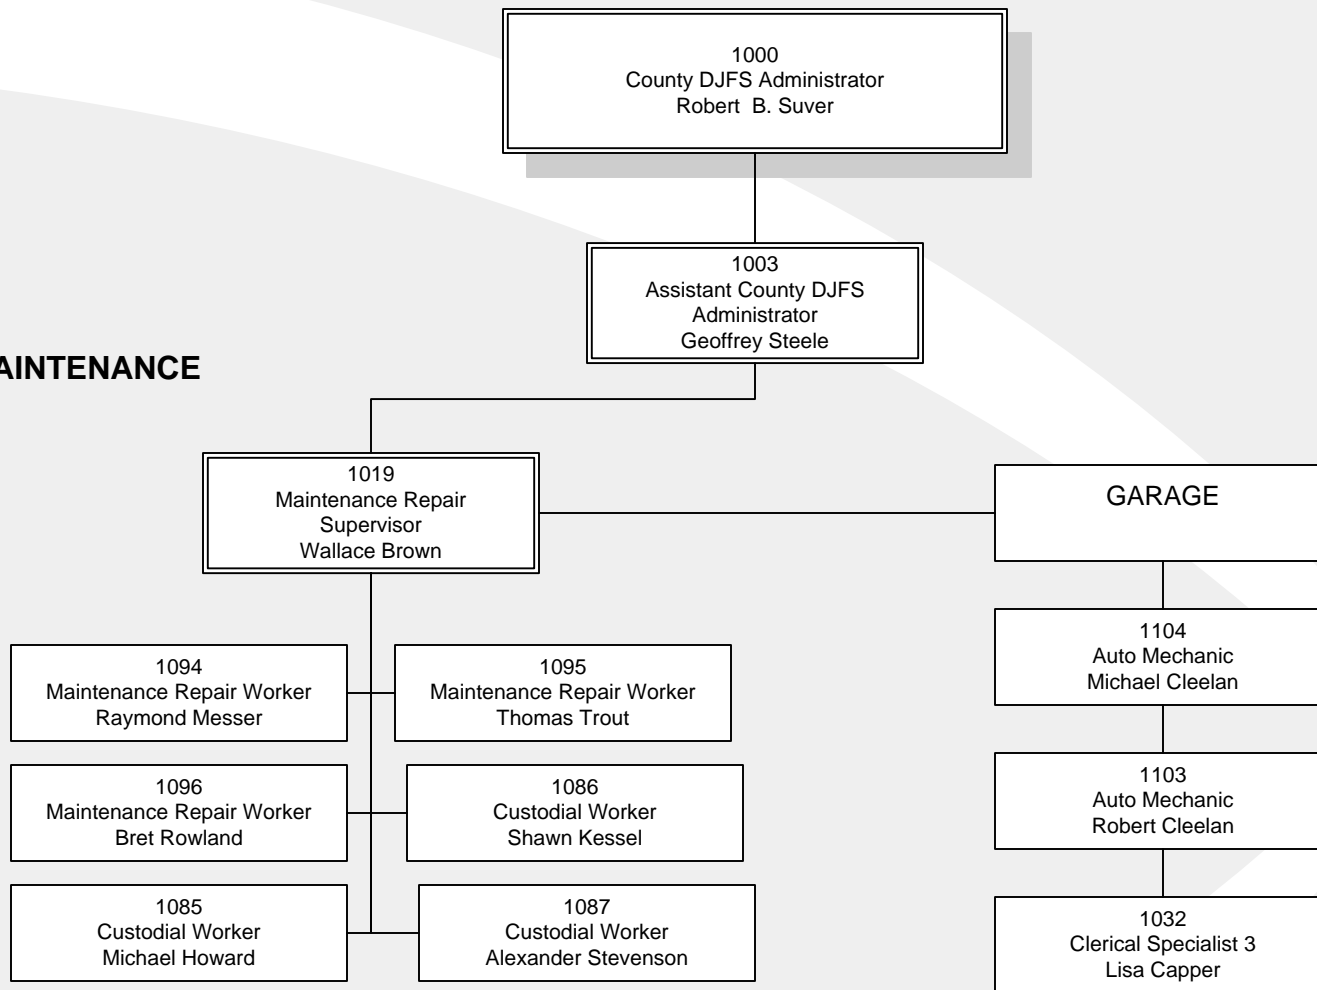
1000
County DJFS Administrator
Robert B. Suver

1003
Assistant County DJFS Administrator
Geoffrey Steele

AINTENANCE

1019
Maintenance Repair Supervisor
Wallace Brown

GARAGE

1094
Maintenance Repair Worker
Raymond Messer

1095
Maintenance Repair Worker
Thomas Trout

1096
Maintenance Repair Worker
Bret Rowland

1086
Custodial Worker
Shawn Kessel

1085
Custodial Worker
Michael Howard

1087
Custodial Worker
Alexander Stevenson

1104
Auto Mechanic
Michael Cleelan

1103
Auto Mechanic
Robert Cleelan

1032
Clerical Specialist 3
Lisa Capper